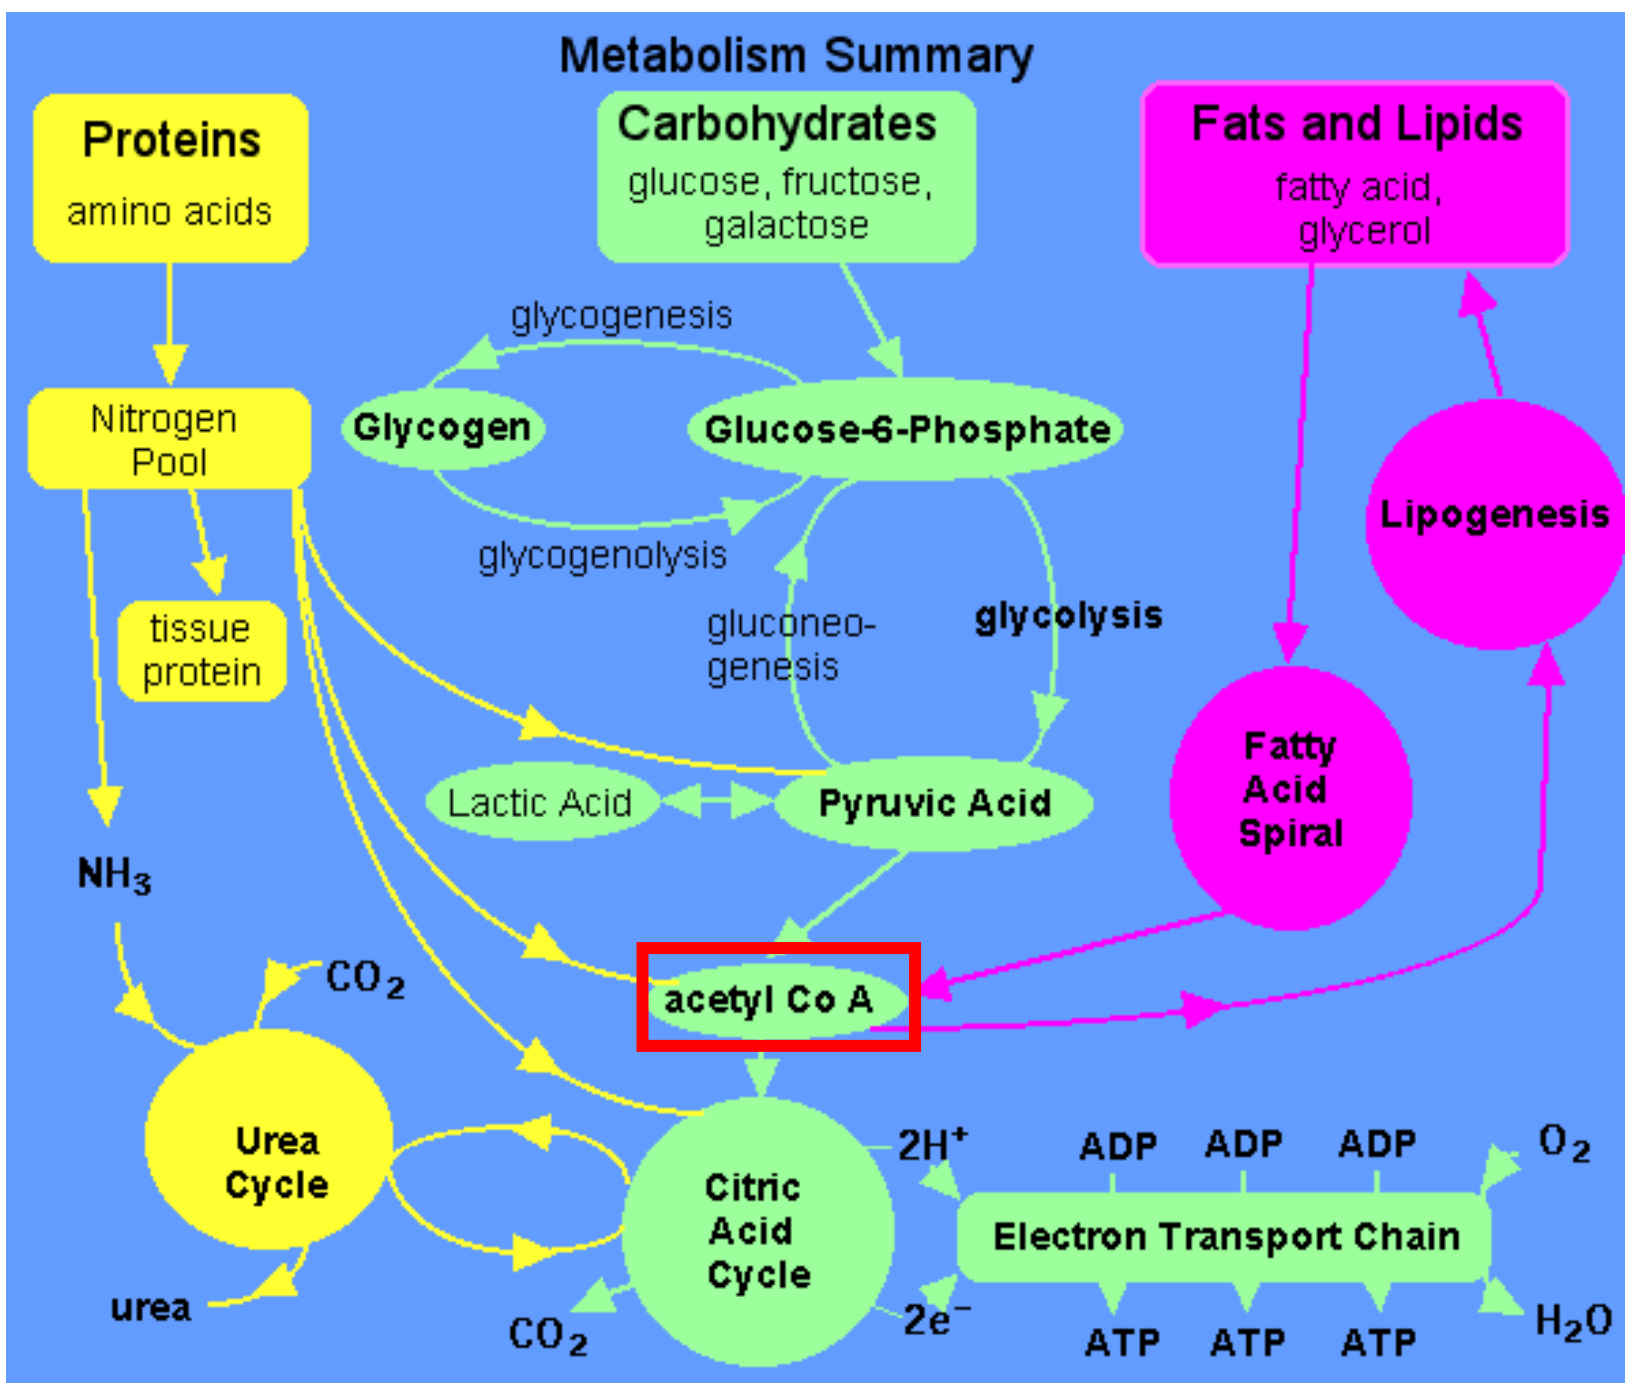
Metabolism Summary

Proteins
amino acids

Carbohydrates
glucose, fructose, galactose

Fats and Lipids
fatty acid, glycerol

glycogenesis

Nitrogen Pool

Glycogen

Glucose-6-Phosphate

Lipogenesis

glycogenolysis

tissue protein

gluconeogenesis

glycolysis

Fatty Acid Spiral

Lactic Acid

Pyruvic Acid

$NH_3$

$CO_2$

acetyl Co A

Urea Cycle

Citric Acid Cycle

$2H^+$

ADP ADP ADP

$O_2$

Electron Transport Chain

urea

$CO_2$

$2e^-$

ATP ATP ATP

$H_2O$